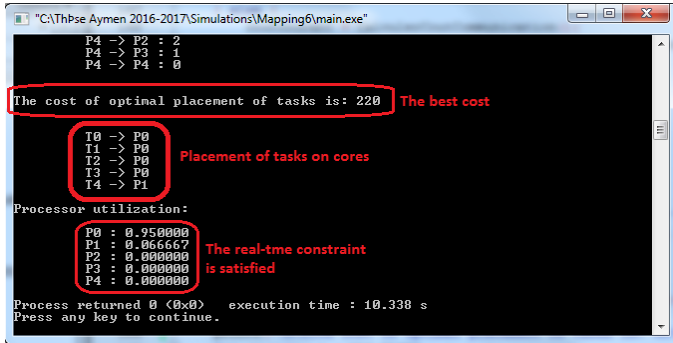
"C:\ThPse Aymen 2016-2017\Simulations\Mapping6\main.exe"

P4 -> P2 : 2
P4 -> P3 : 1
P4 -> P4 : 0

The cost of optimal placement of tasks is: 220 The best cost

T0 -> P0
T1 -> P0
T2 -> P0
T3 -> P0
T4 -> P1
Placement of tasks on cores

Processor utilization:

P0 : 0.950000
P1 : 0.066667
P2 : 0.000000
P3 : 0.000000
P4 : 0.000000
The real-tme constraint is satisfied

Process returned 0 (0x0)   execution time : 10.338 s
Press any key to continue.